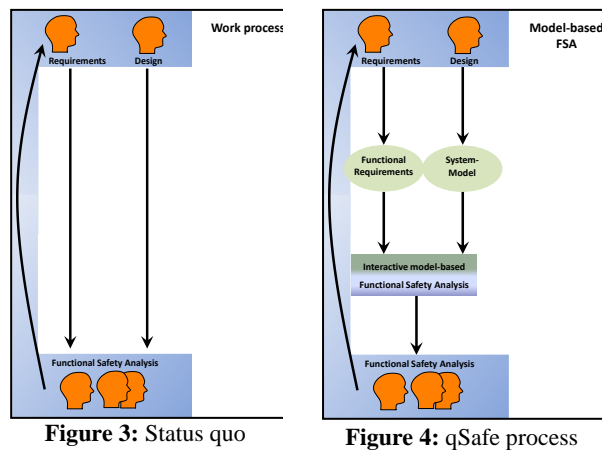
Work process

Requirements

Design

Functional Safety Analysis

**Figure 3:** Status quo

Model-based FSA

Requirements

Design

Functional Requirements

System-Model

Interactive model-based Functional Safety Analysis

Functional Safety Analysis

**Figure 4:** qSafe process